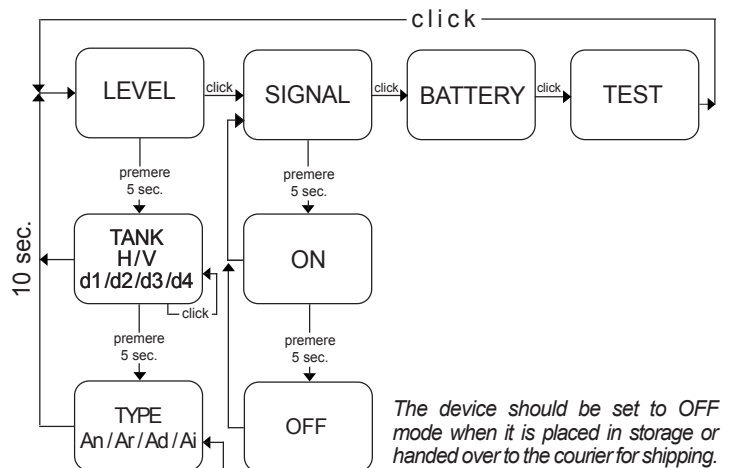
click

LEVEL

click

SIGNAL

click

BATTERY

click

TEST

premere 5 sec.

premere 5 sec.

10 sec.

TANK
H/V
d1/d2/d3/d4

click

ON

premere 5 sec.

premere 5 sec.

TYPE
An/Ar/Ad/Ai

OFF

*The device should be set to OFF mode when it is placed in storage or handed over to the courier for shipping.*